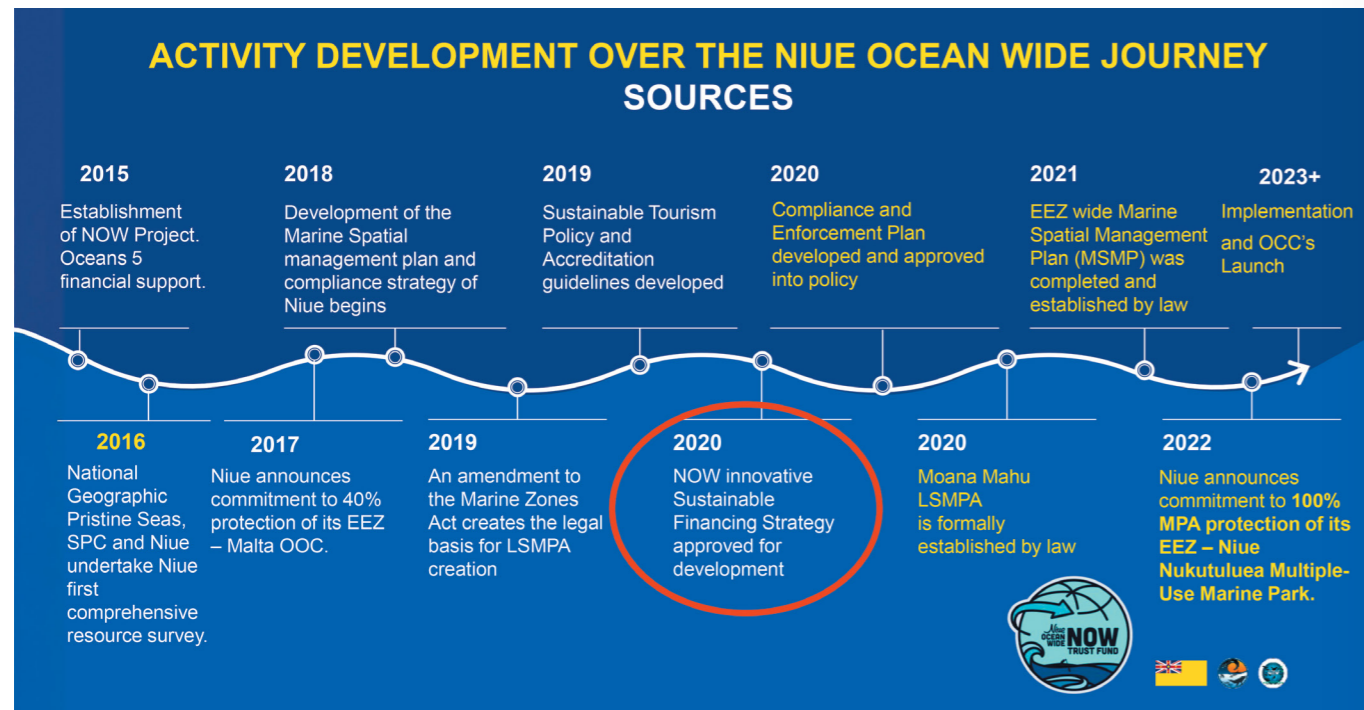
ACTIVITY DEVELOPMENT OVER THE NIUE OCEAN WIDE JOURNEY
SOURCES

2015
Establishment of NOW Project. Oceans 5 financial support.

2018
Development of the Marine Spatial management plan and compliance strategy of Niue begins

2019
Sustainable Tourism Policy and Accreditation guidelines developed

2020
Compliance and Enforcement Plan developed and approved into policy

2021
EEZ wide Marine Spatial Management Plan (MSMP) was completed and established by law

2023+
Implementation and OCC's Launch

2016
National Geographic Pristine Seas, SPC and Niue undertake Niue first comprehensive resource survey.

2017
Niue announces commitment to 40% protection of its EEZ – Malta OOC.

2019
An amendment to the Marine Zones Act creates the legal basis for LSMPA creation

2020
NOW innovative Sustainable Financing Strategy approved for development

2020
Moana Mahu LSMPA is formally established by law

2022
Niue announces commitment to 100% MPA protection of its EEZ – Niue Nukutuluea Multiple-Use Marine Park.

Niue OCEAN WIDE NOW TRUST FUND